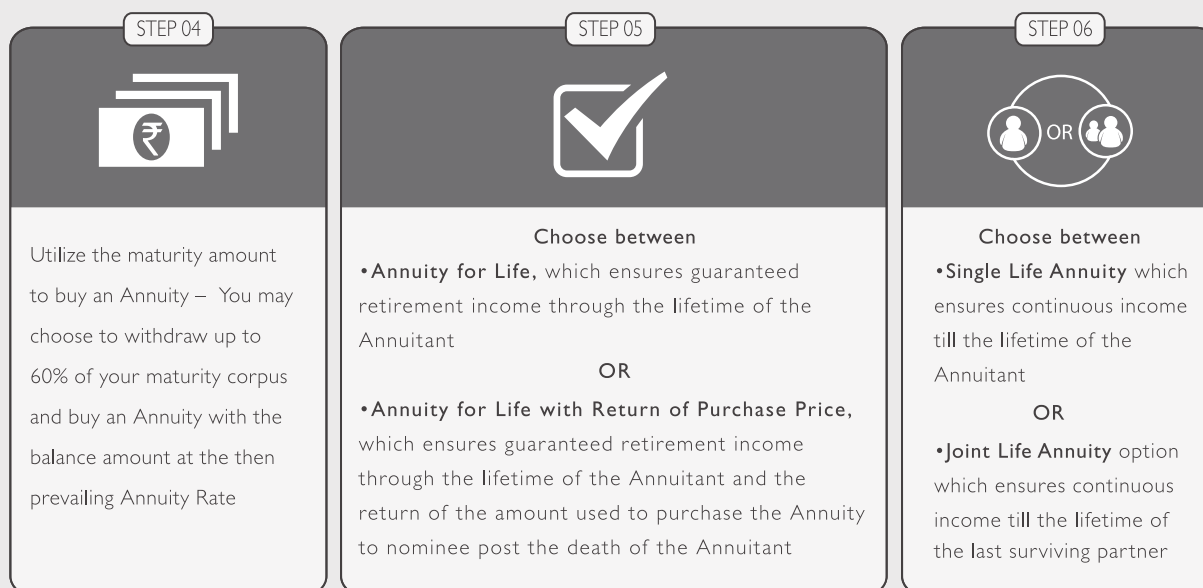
STEP 04

₹

Utilize the maturity amount to buy an Annuity – You may choose to withdraw up to 60% of your maturity corpus and buy an Annuity with the balance amount at the then prevailing Annuity Rate

STEP 05

Choose between

•Annuity for Life, which ensures guaranteed retirement income through the lifetime of the Annuitant

OR

•Annuity for Life with Return of Purchase Price, which ensures guaranteed retirement income through the lifetime of the Annuitant and the return of the amount used to purchase the Annuity to nominee post the death of the Annuitant

STEP 06

OR

Choose between

•Single Life Annuity which ensures continuous income till the lifetime of the Annuitant

OR

•Joint Life Annuity option which ensures continuous income till the lifetime of the last surviving partner